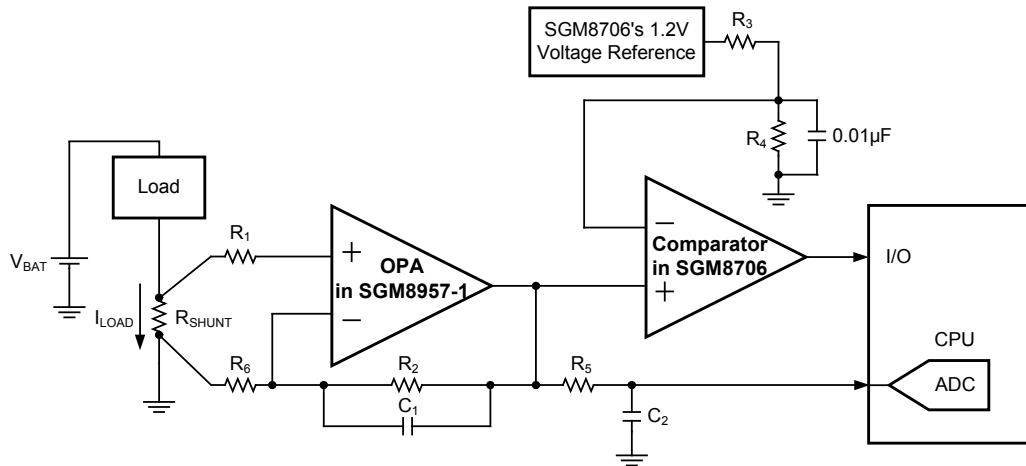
SGM8706's 1.2V Voltage Reference

$R_3$

$R_4$

0.01µF

Load

$V_{BAT}$

$R_1$

+

OPA in SGM8957-1

−

$I_{LOAD}$

$R_{SHUNT}$

−

Comparator in SGM8706

+

I/O

CPU

ADC

$R_6$

$R_2$

$C_1$

$R_5$

$C_2$